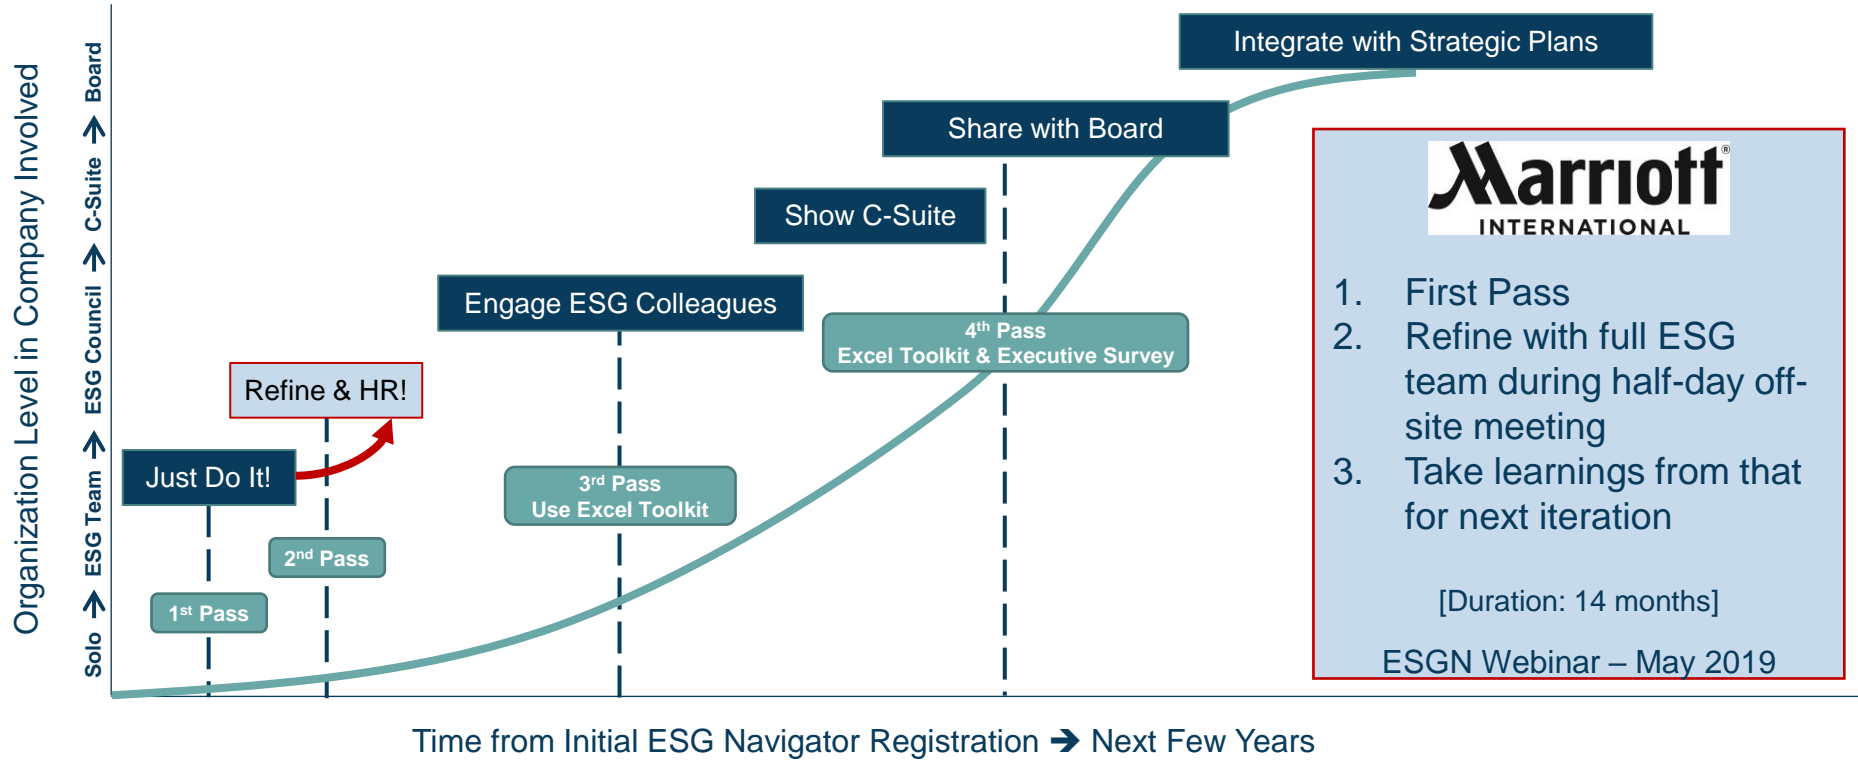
Organization Level in Company Involved

Solo → ESG Team → ESG Council → C-Suite → Board

Integrate with Strategic Plans

Share with Board

Show C-Suite

Engage ESG Colleagues

$4^{th}$ Pass
Excel Toolkit & Executive Survey

Refine & HR!

Just Do It!

$3^{rd}$ Pass
Use Excel Toolkit

$2^{nd}$ Pass

$1^{st}$ Pass

Marriott
INTERNATIONAL

1. First Pass
2. Refine with full ESG team during half-day off-site meeting
3. Take learnings from that for next iteration

[Duration: 14 months]

ESGN Webinar – May 2019

Time from Initial ESG Navigator Registration → Next Few Years